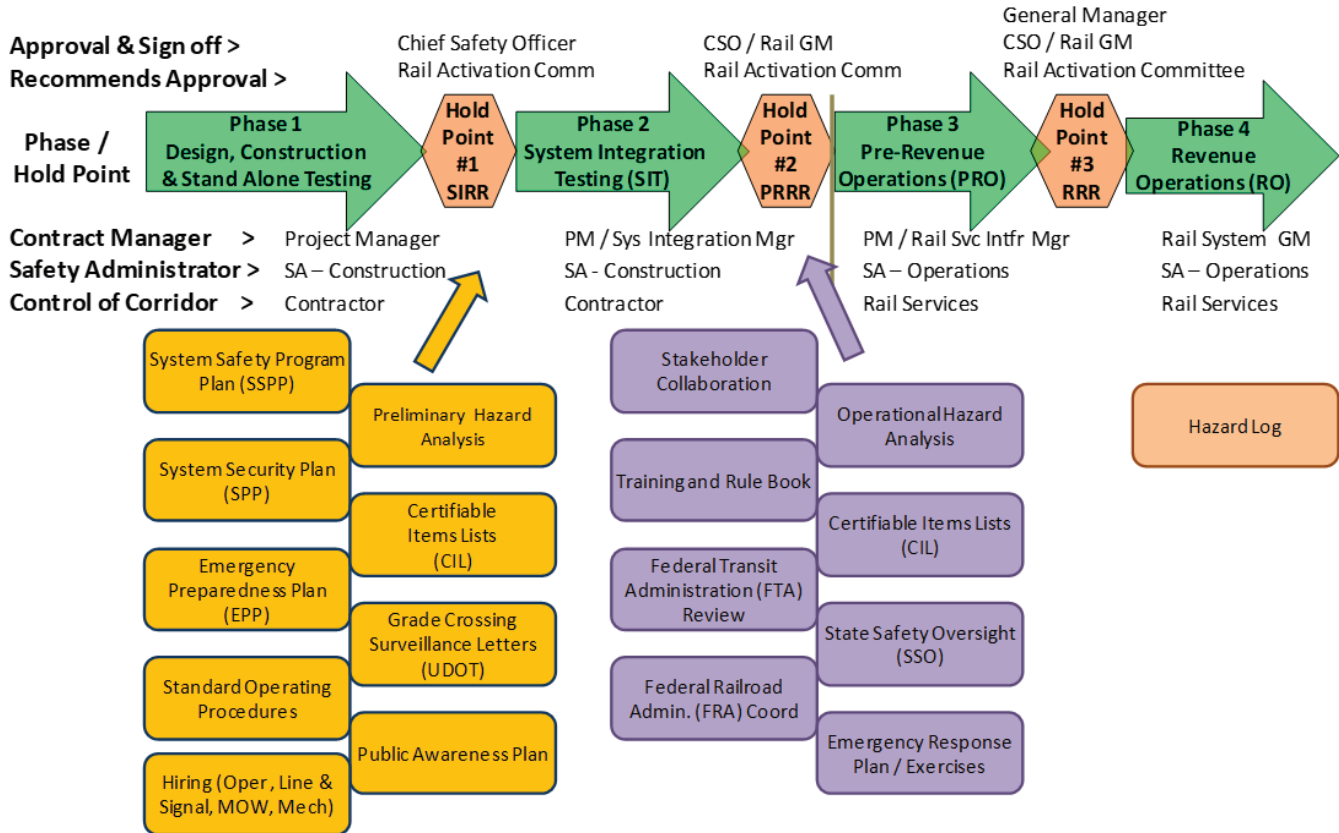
Approval & Sign off >
Recommends Approval >

Chief Safety Officer
Rail Activation Comm

CSO / Rail GM
Rail Activation Comm

General Manager
CSO / Rail GM
Rail Activation Committee

Phase / Hold Point

Phase 1
Design, Construction & Stand Alone Testing

Hold Point #1 SIRR

Phase 2
System Integration Testing (SIT)

Hold Point #2 PRRR

Phase 3
Pre-Revenue Operations (PRO)

Hold Point #3 RRR

Phase 4
Revenue Operations (RO)

Contract Manager > Project Manager PM / Sys Integration Mgr PM / Rail Svc Intfr Mgr Rail System GM
Safety Administrator > SA – Construction SA - Construction SA – Operations SA – Operations
Control of Corridor > Contractor Contractor Rail Services Rail Services

System Safety Program Plan (SSPP)

Preliminary Hazard Analysis

System Security Plan (SPP)

Certifiable Items Lists (CIL)

Emergency Preparedness Plan (EPP)

Grade Crossing Surveillance Letters (UDOT)

Standard Operating Procedures

Public Awareness Plan

Hiring (Oper , Line & Signal, MOW, Mech)

Stakeholder Collaboration

Operational Hazard Analysis

Training and Rule Book

Certifiable Items Lists (CIL)

Federal Transit Administration (FTA) Review

State Safety Oversight (SSO)

Federal Railroad Admin. (FRA) Coord

Emergency Response Plan / Exercises

Hazard Log